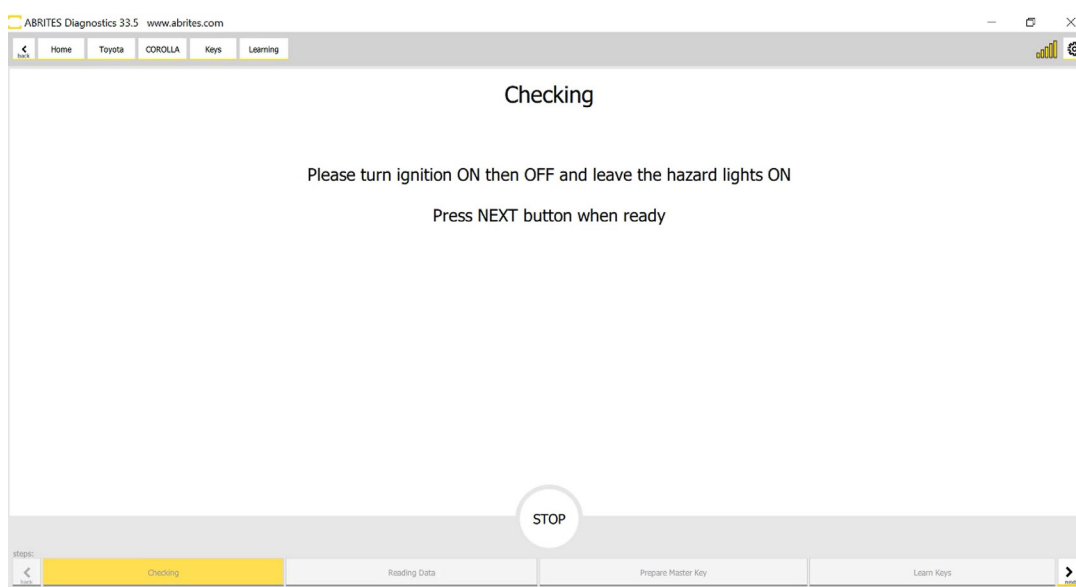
ABRITES Diagnostics 33.5 www.abrites.com

back Home Toyota COROLLA Keys Learning

Checking

Please turn ignition ON then OFF and leave the hazard lights ON

Press NEXT button when ready

STOP

steps:

back Checking Reading Data Prepare Master Key Learn Keys next